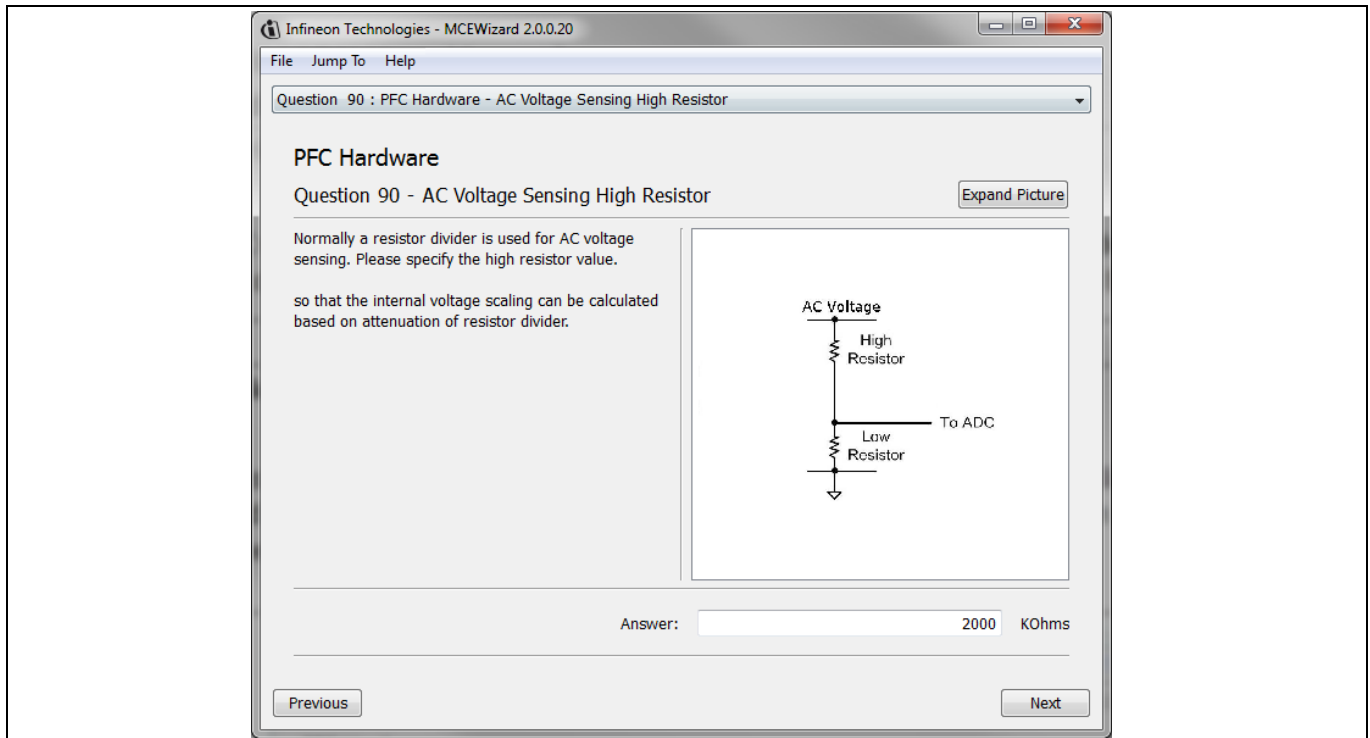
Infineon Technologies - MCEWizard 2.0.0.20

File Jump To Help

Question 90 : PFC Hardware - AC Voltage Sensing High Resistor

PFC Hardware

Question 90 - AC Voltage Sensing High Resistor

Expand Picture

Normally a resistor divider is used for AC voltage sensing. Please specify the high resistor value.

so that the internal voltage scaling can be calculated based on attenuation of resistor divider.

AC Voltage

High Resistor

To ADC

Low Resistor

Answer: 2000 KOhms

Previous

Next